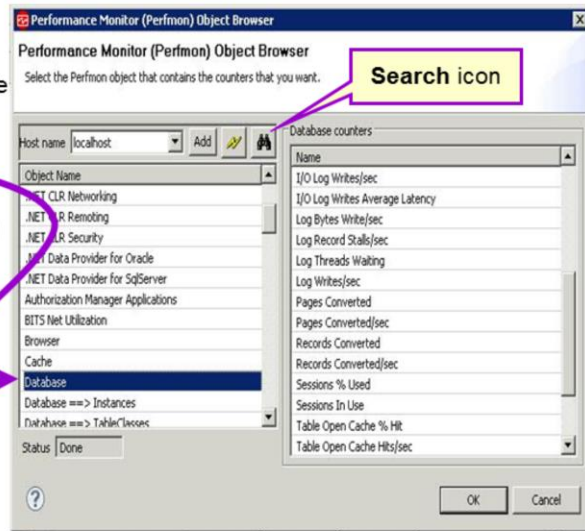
Performance Monitor (Perfmon) Object Browser

Performance Monitor (Perfmon) Object Browser

Select the Perfmon object that contains the counters that you want.

Search icon

e

Host name localhost Add

Object Name
.NET CLR Networking
.NET CLR Remoting
.NET CLR Security
.NET Data Provider for Oracle
.NET Data Provider for SqlServer
Authorization Manager Applications
BITS Net Utilization
Browser
Cache
Database
Database ==> Instances
Database ==> TableClasses

Status Done

Database counters

Name
I/O Log Writes/sec
I/O Log Writes Average Latency
Log Bytes Write/sec
Log Record Stalls/sec
Log Threads Waiting
Log Writes/sec
Pages Converted
Pages Converted/sec
Records Converted
Records Converted/sec
Sessions % Used
Sessions In Use
Table Open Cache % Hit
Table Open Cache Hits/sec

?

OK Cancel